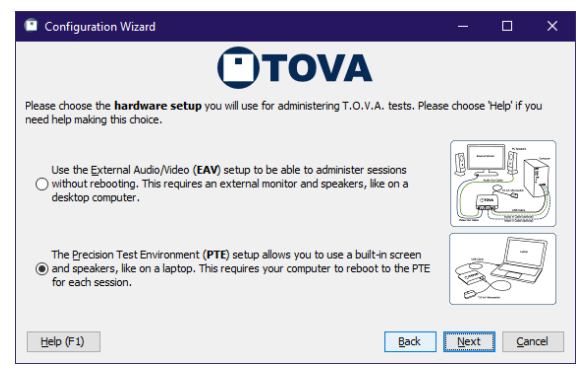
Configuration Wizard

TOVA

Please choose the **hardware setup** you will use for administering T.O.V.A. tests. Please choose 'Help' if you need help making this choice.

Use the External Audio/Video (**EAV**) setup to be able to administer sessions without rebooting. This requires an external monitor and speakers, like on a desktop computer.

The Precision Test Environment (**PTE**) setup allows you to use a built-in screen and speakers, like on a laptop. This requires your computer to reboot to the PTE for each session.

Help (F1)

Back

Next

Cancel